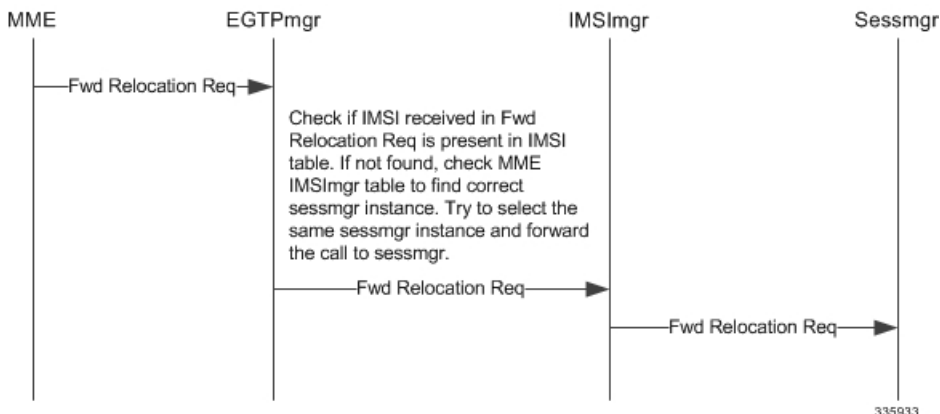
MME

EGTPmgr

IMSImgr

Sessmgr

Fwd Relocation Req

Check if IMSI received in Fwd Relocation Req is present in IMSI table. If not found, check MME IMSImgr table to find correct sessmgr instance. Try to select the same sessmgr instance and forward the call to sessmgr.

Fwd Relocation Req

Fwd Relocation Req

335933